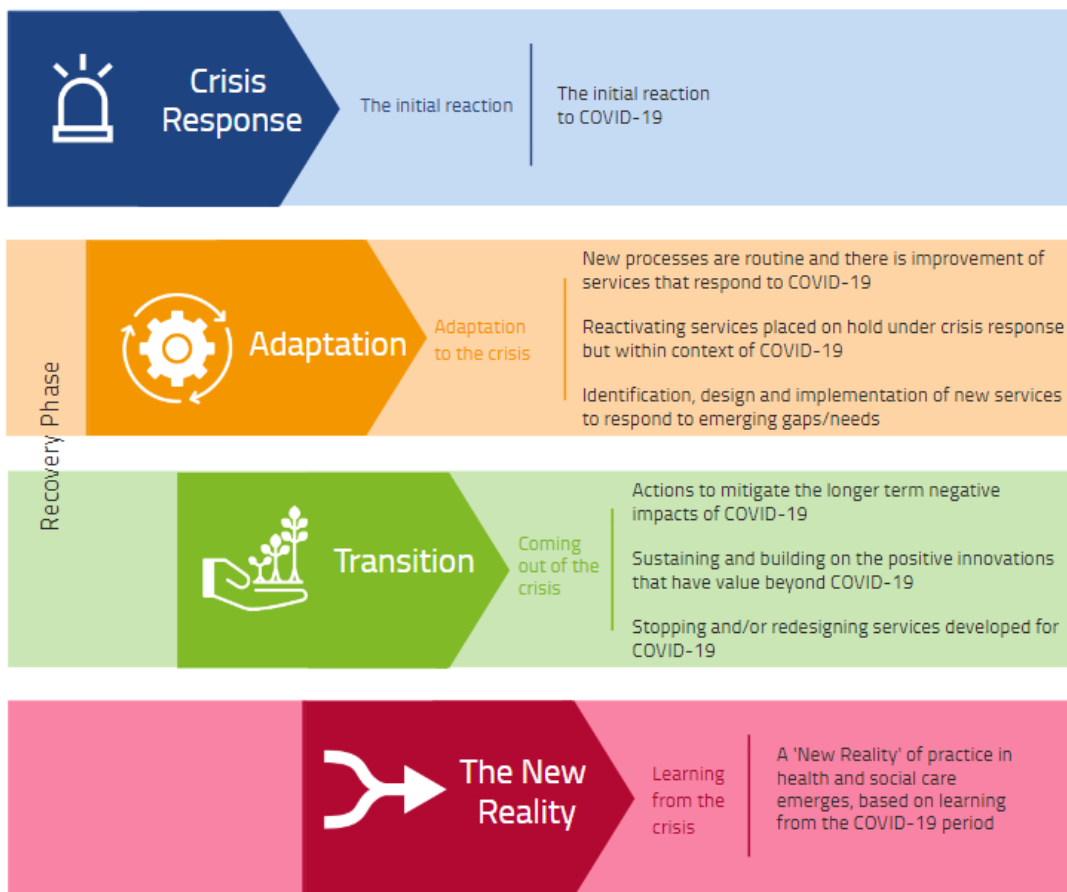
Crisis Response

The initial reaction

The initial reaction to COVID-19

Recovery Phase

Adaptation

Adaptation to the crisis

New processes are routine and there is improvement of services that respond to COVID-19

Reactivating services placed on hold under crisis response but within context of COVID-19

Identification, design and implementation of new services to respond to emerging gaps/needs

Transition

Coming out of the crisis

Actions to mitigate the longer term negative impacts of COVID-19

Sustaining and building on the positive innovations that have value beyond COVID-19

Stopping and/or redesigning services developed for COVID-19

The New Reality

Learning from the crisis

A 'New Reality' of practice in health and social care emerges, based on learning from the COVID-19 period